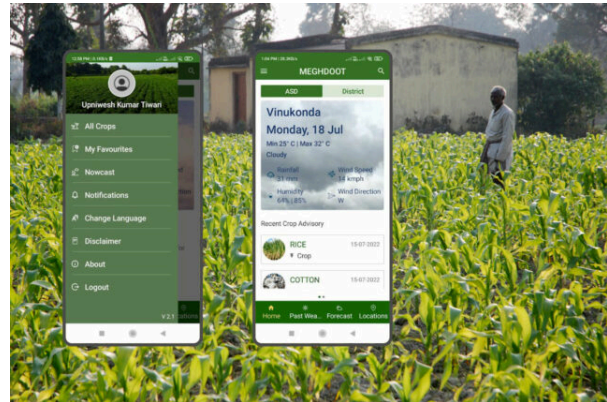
Upniwesh Kumar Tiwari

All Crops

My Favourites

Nowcast

Notifications

Change Language

Disclaimer

About

Logout

V 2.1

MEGHDOOT

ASD

District

Vinukonda

Monday, 18 Jul

Min 25° C | Max 32° C

Cloudy

Rainfall
35 mm

Wind Speed
14 kmph

Humidity
64% | 85%

Wind Direction
W

Recent Crop Advisory

RICE
Crop
15-07-2022

COTTON
15-07-2022

Home

Past Wea...

Forecast

Locations